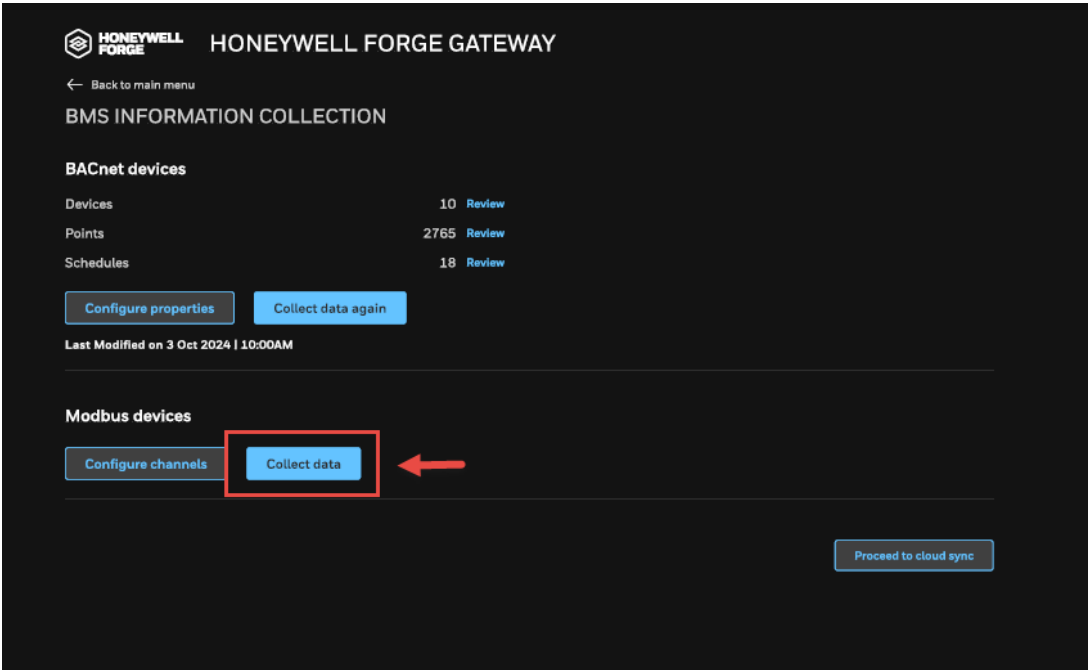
HONEYWELL FORGE HONEYWELL FORGE GATEWAY

← Back to main menu

BMS INFORMATION COLLECTION

BACnet devices

| | | |
|---|---|---|
| Devices | 10 | Review |
| Points | 2765 | Review |
| Schedules | 18 | Review |

Configure properties Collect data again

Last Modified on 3 Oct 2024 | 10:00AM

Modbus devices

Configure channels Collect data

Proceed to cloud sync